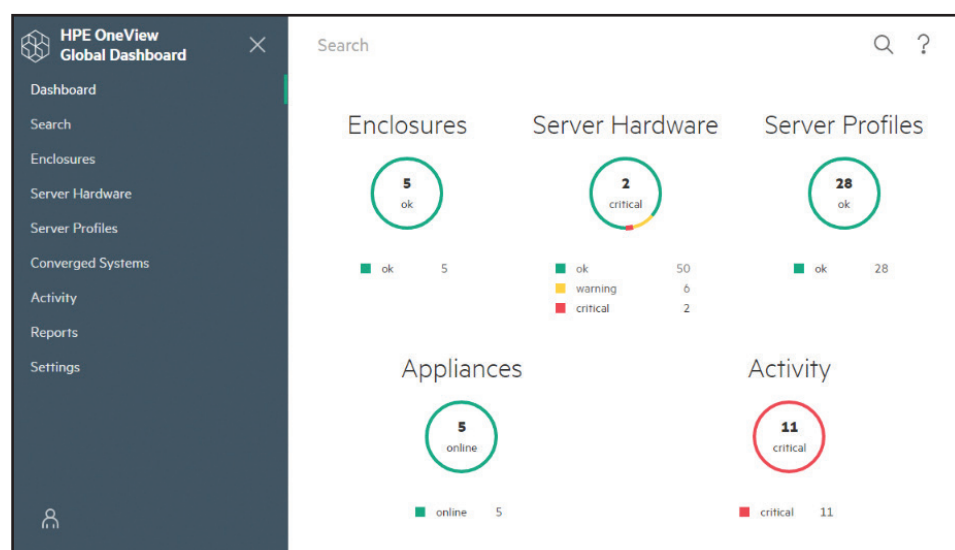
HPE OneView Global Dashboard

Dashboard
Search
Enclosures
Server Hardware
Server Profiles
Converged Systems
Activity
Reports
Settings

Search

Enclosures

5
ok

ok 5

Server Hardware

2
critical

ok 50
warning 6
critical 2

Server Profiles

28
ok

ok 28

Appliances

5
online

online 5

Activity

11
critical

critical 11